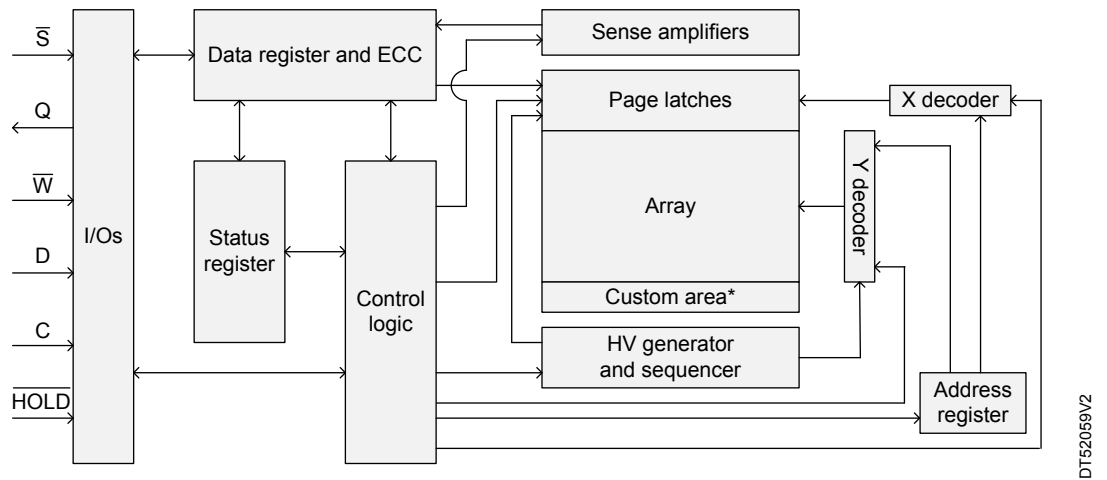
$\overline{S}$
Q
$\overline{W}$
D
C
$\overline{HOLD}$
I/Os
Data register and ECC
Sense amplifiers
Page latches
X decoder
Status register
Control logic
Array
Y decoder
Custom area*
HV generator and sequencer
Address register
DT52059V2